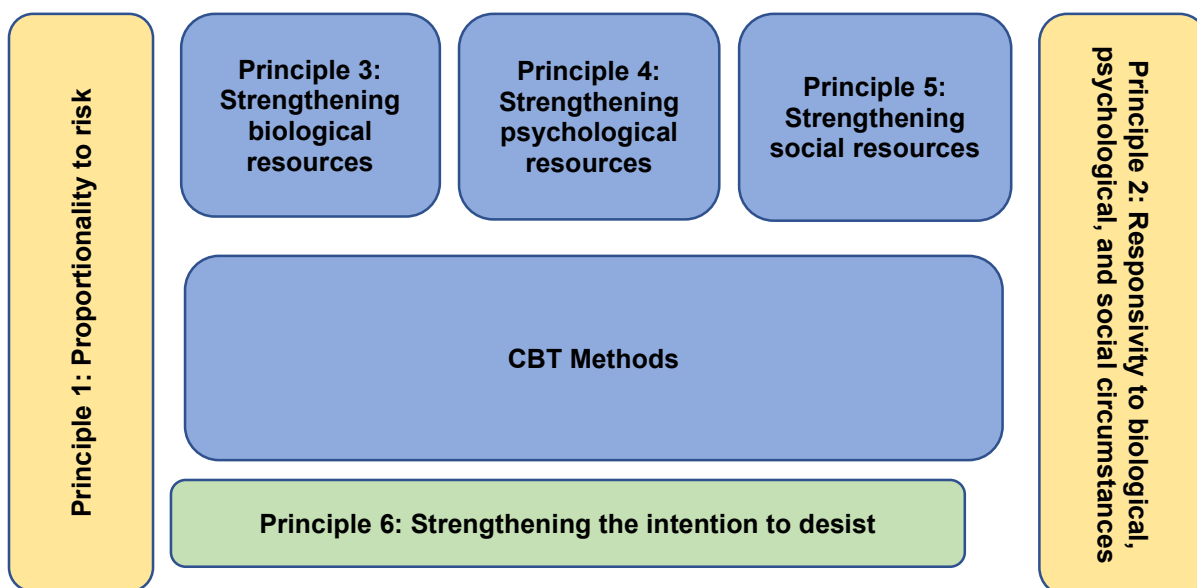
Principle 1: Proportionality to risk

Principle 3: Strengthening biological resources

Principle 4: Strengthening psychological resources

Principle 5: Strengthening social resources

Principle 2: Responsivity to biological, psychological, and social circumstances

CBT Methods

Principle 6: Strengthening the intention to desist